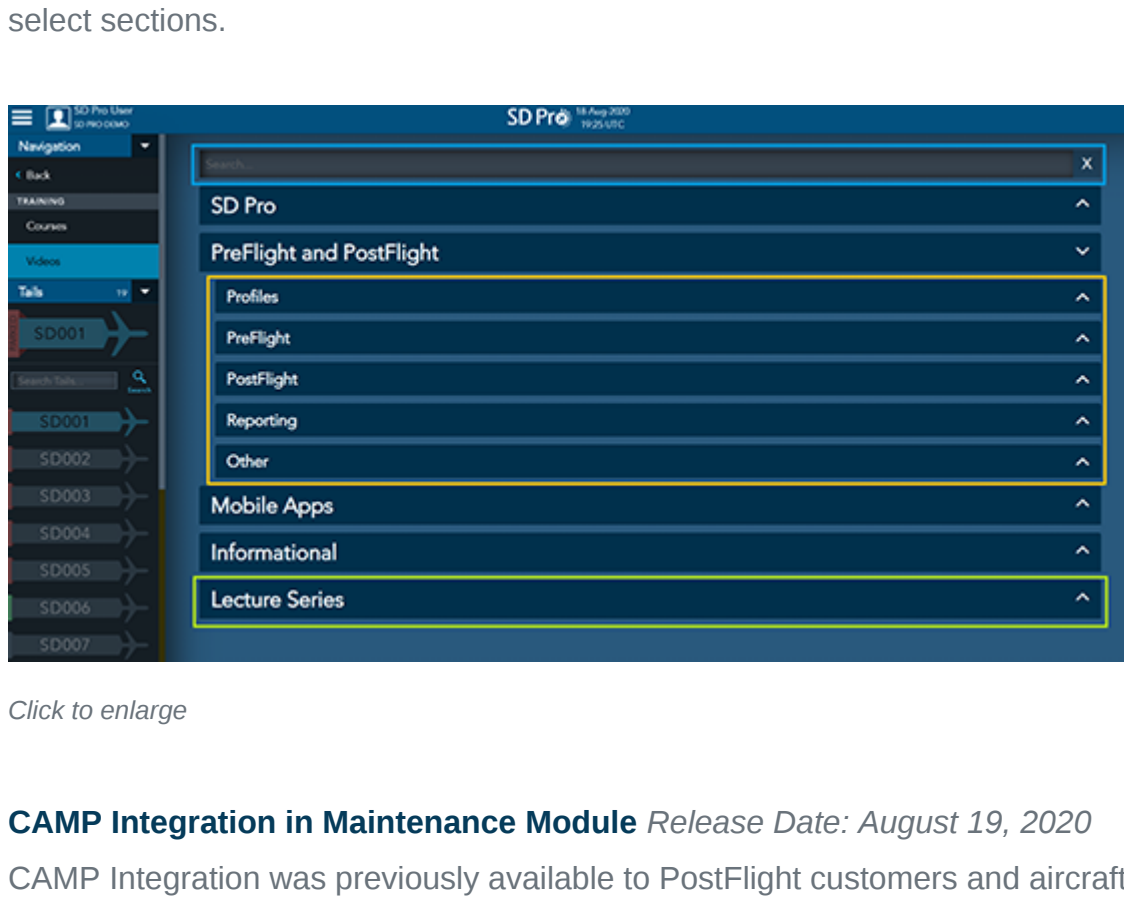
select sections.

SD Pro User
SD PRO DEMO

SD Pro 18 Aug 2020 19:25 UTC

Navigation
Back
TRAINING
Courses
Videos
Tails 19
SD001
Search Tails
Search
SD001
SD002
SD003
SD004
SD005
SD006
SD007

Search...
X
SD Pro
PreFlight and PostFlight
Profiles
PreFlight
PostFlight
Reporting
Other
Mobile Apps
Informational
Lecture Series

Click to enlarge

**CAMP Integration in Maintenance Module** *Release Date: August 19, 2020*

CAMP Integration was previously available to PostFlight customers and aircraft